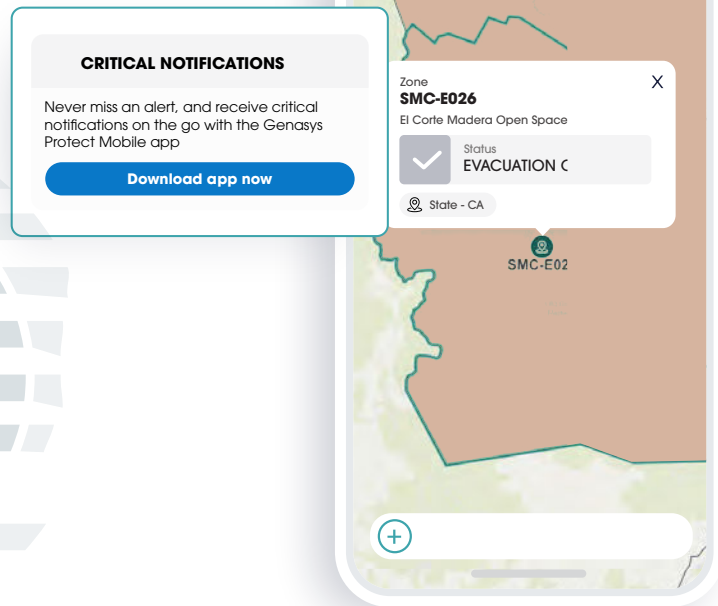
CRITICAL NOTIFICATIONS

Never miss an alert, and receive critical notifications on the go with the Genasys Protect Mobile app

Download app now

Zone
SMC-E026
El Corte Madera Open Space
X

Status
EVACUATION C

State - CA

SMC-E02